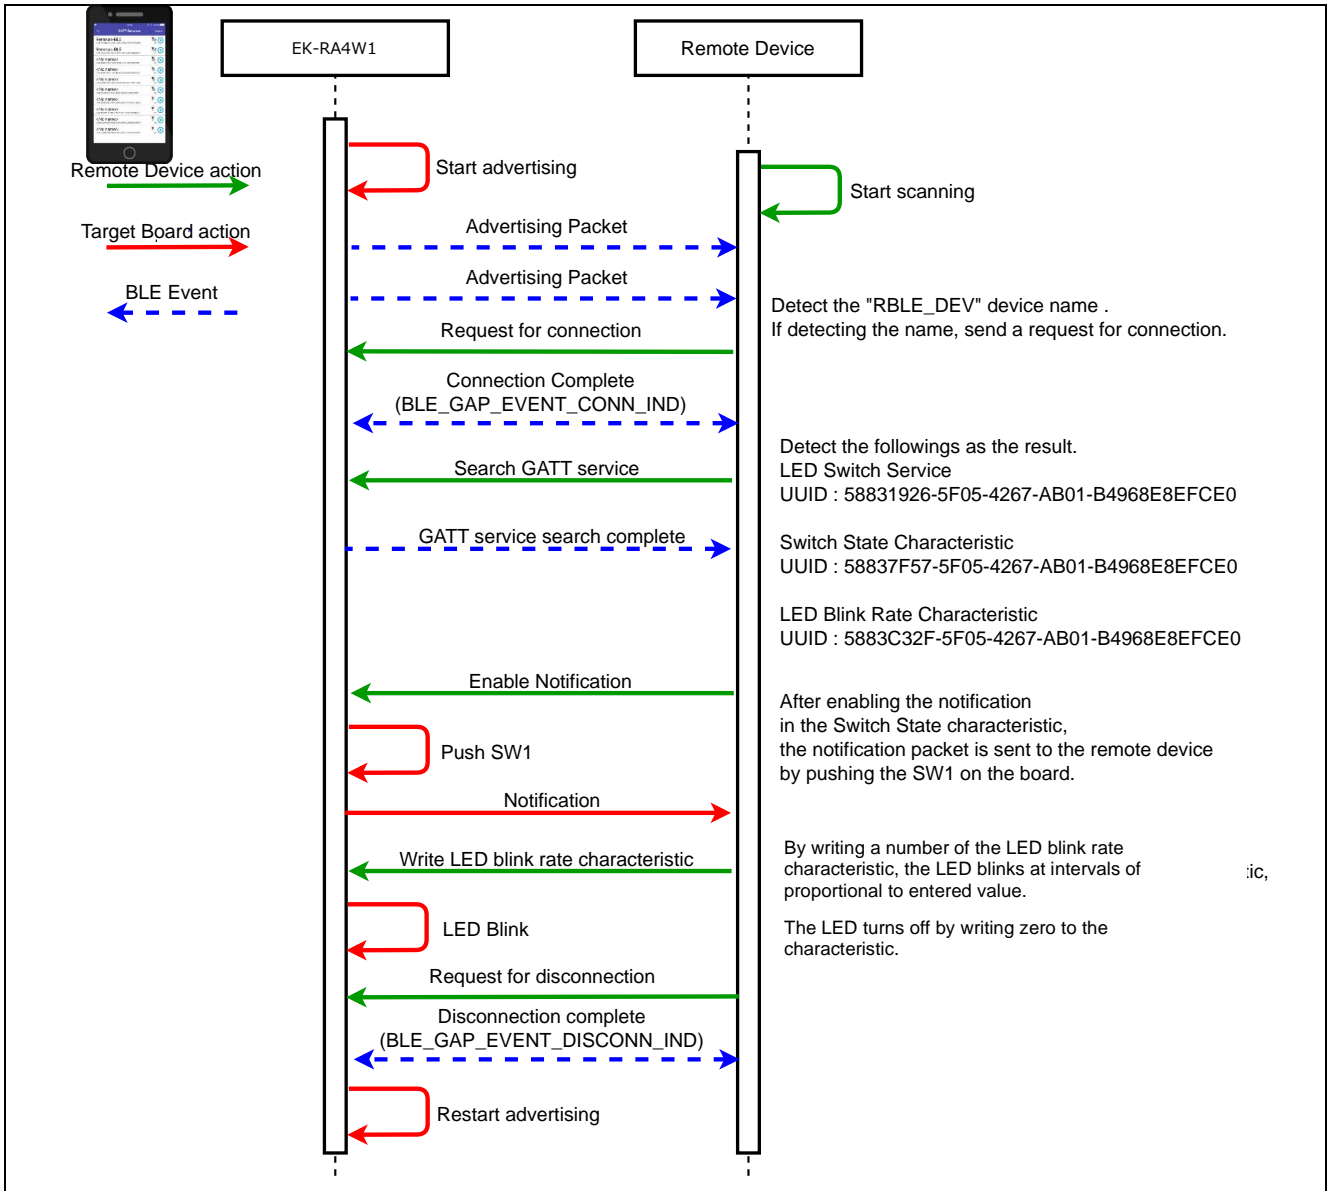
EK-RA4W1

Remote Device

Remote Device action

Target Board action

BLE Event

Start advertising

Start scanning

Advertising Packet

Advertising Packet

Detect the "RBLE_DEV" device name .
If detecting the name, send a request for connection.

Request for connection

Connection Complete
(BLE_GAP_EVENT_CONN_IND)

Detect the followings as the result.
LED Switch Service
UUID : 58831926-5F05-4267-AB01-B4968E8EFCE0

Search GATT service

GATT service search complete

Switch State Characteristic
UUID : 58837F57-5F05-4267-AB01-B4968E8EFCE0

LED Blink Rate Characteristic
UUID : 5883C32F-5F05-4267-AB01-B4968E8EFCE0

Enable Notification

After enabling the notification
in the Switch State characteristic,
the notification packet is sent to the remote device
by pushing the SW1 on the board.

Push SW1

Notification

By writing a number of the LED blink rate characteristic, the LED blinks at intervals of proportional to entered value.

:ic,

Write LED blink rate characteristic

The LED turns off by writing zero to the characteristic.

LED Blink

Request for disconnection

Disconnection complete
(BLE_GAP_EVENT_DISCONN_IND)

Restart advertising